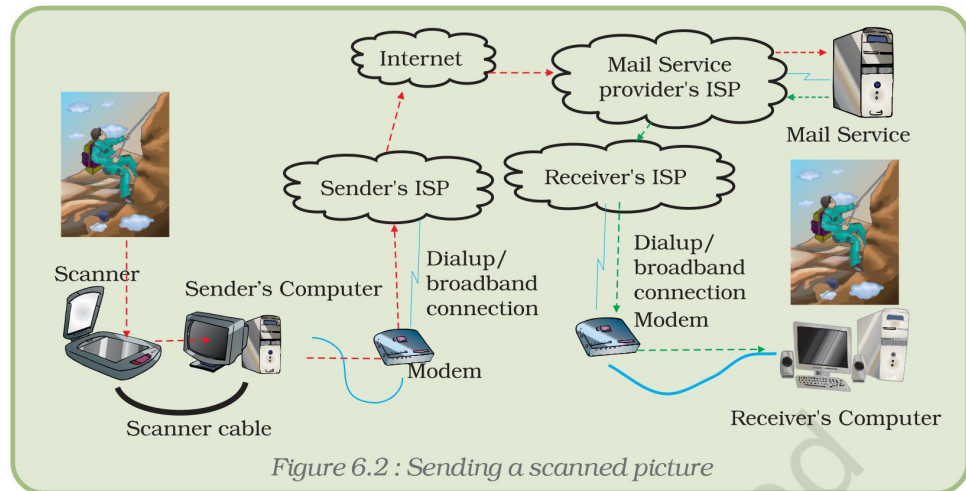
Internet

Mail Service provider's ISP

Mail Service

Sender's ISP

Receiver's ISP

Scanner

Sender's Computer

Dialup/ broadband connection

Dialup/ broadband connection Modem

Modem

Scanner cable

Receiver's Computer

Figure 6.2 : Sending a scanned picture